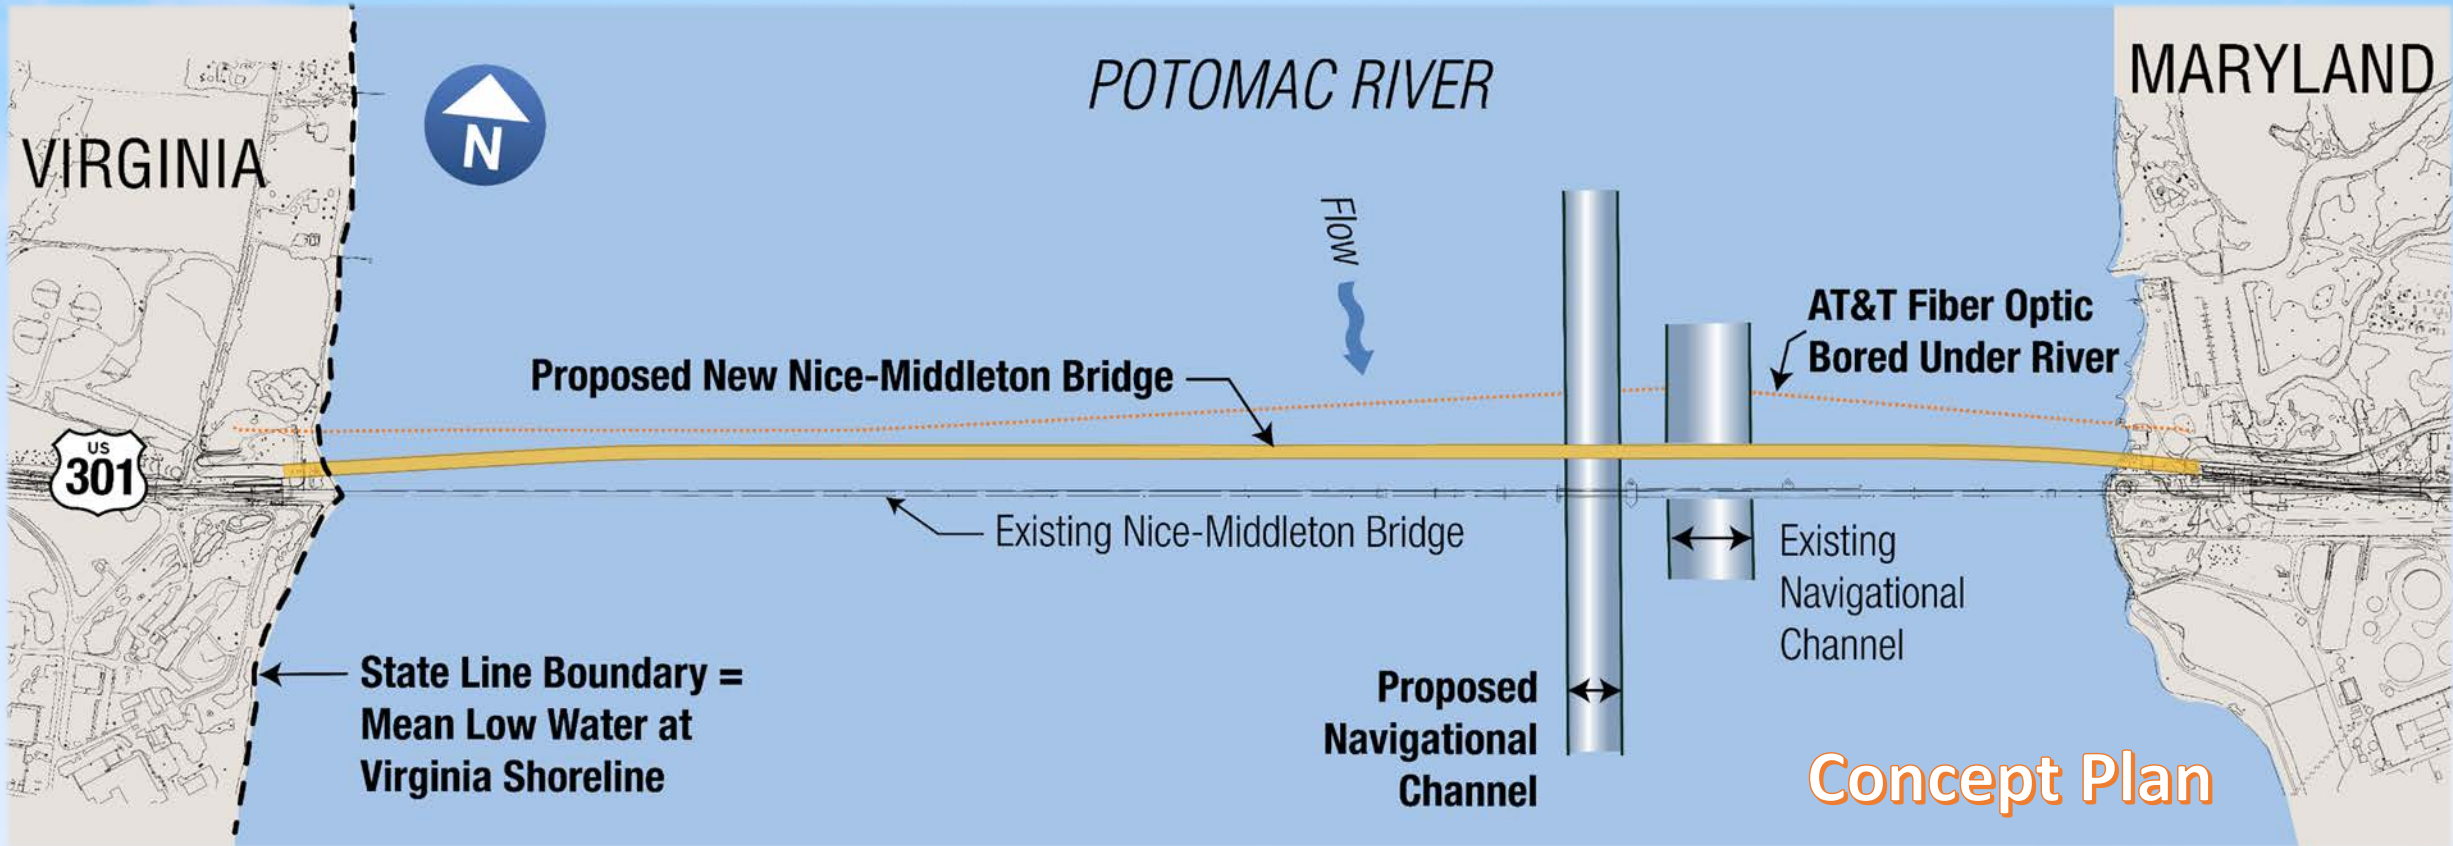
VIRGINIA

N

POTOMAC RIVER

MARYLAND

Flow

AT&T Fiber Optic Bored Under River

Proposed New Nice-Middleton Bridge

US 301

Existing Nice-Middleton Bridge

Existing Navigational Channel

State Line Boundary = Mean Low Water at Virginia Shoreline

Proposed Navigational Channel

Concept Plan